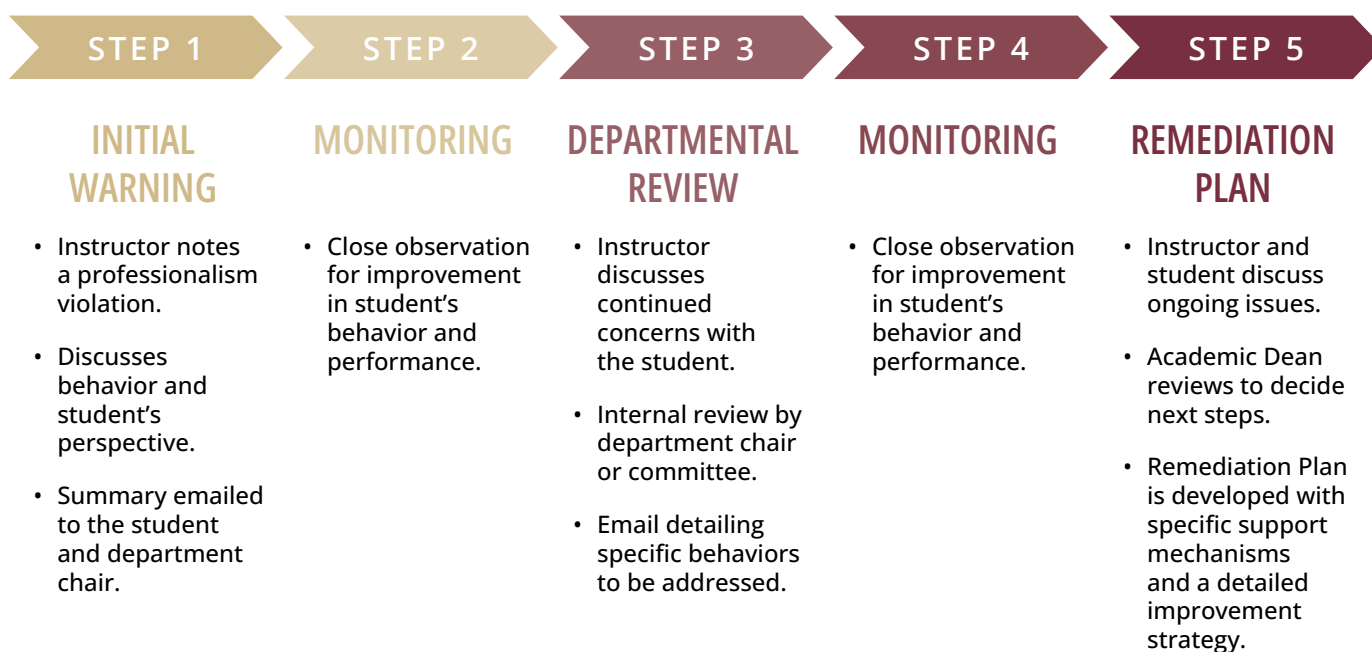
STEP 1

INITIAL WARNING

• Instructor notes a professionalism violation.
• Discusses behavior and student's perspective.
• Summary emailed to the student and department chair.

STEP 2

MONITORING

• Close observation for improvement in student's behavior and performance.

STEP 3

DEPARTMENTAL REVIEW

• Instructor discusses continued concerns with the student.
• Internal review by department chair or committee.
• Email detailing specific behaviors to be addressed.

STEP 4

MONITORING

• Close observation for improvement in student's behavior and performance.

STEP 5

REMEDIATION PLAN

• Instructor and student discuss ongoing issues.
• Academic Dean reviews to decide next steps.
• Remediation Plan is developed with specific support mechanisms and a detailed improvement strategy.